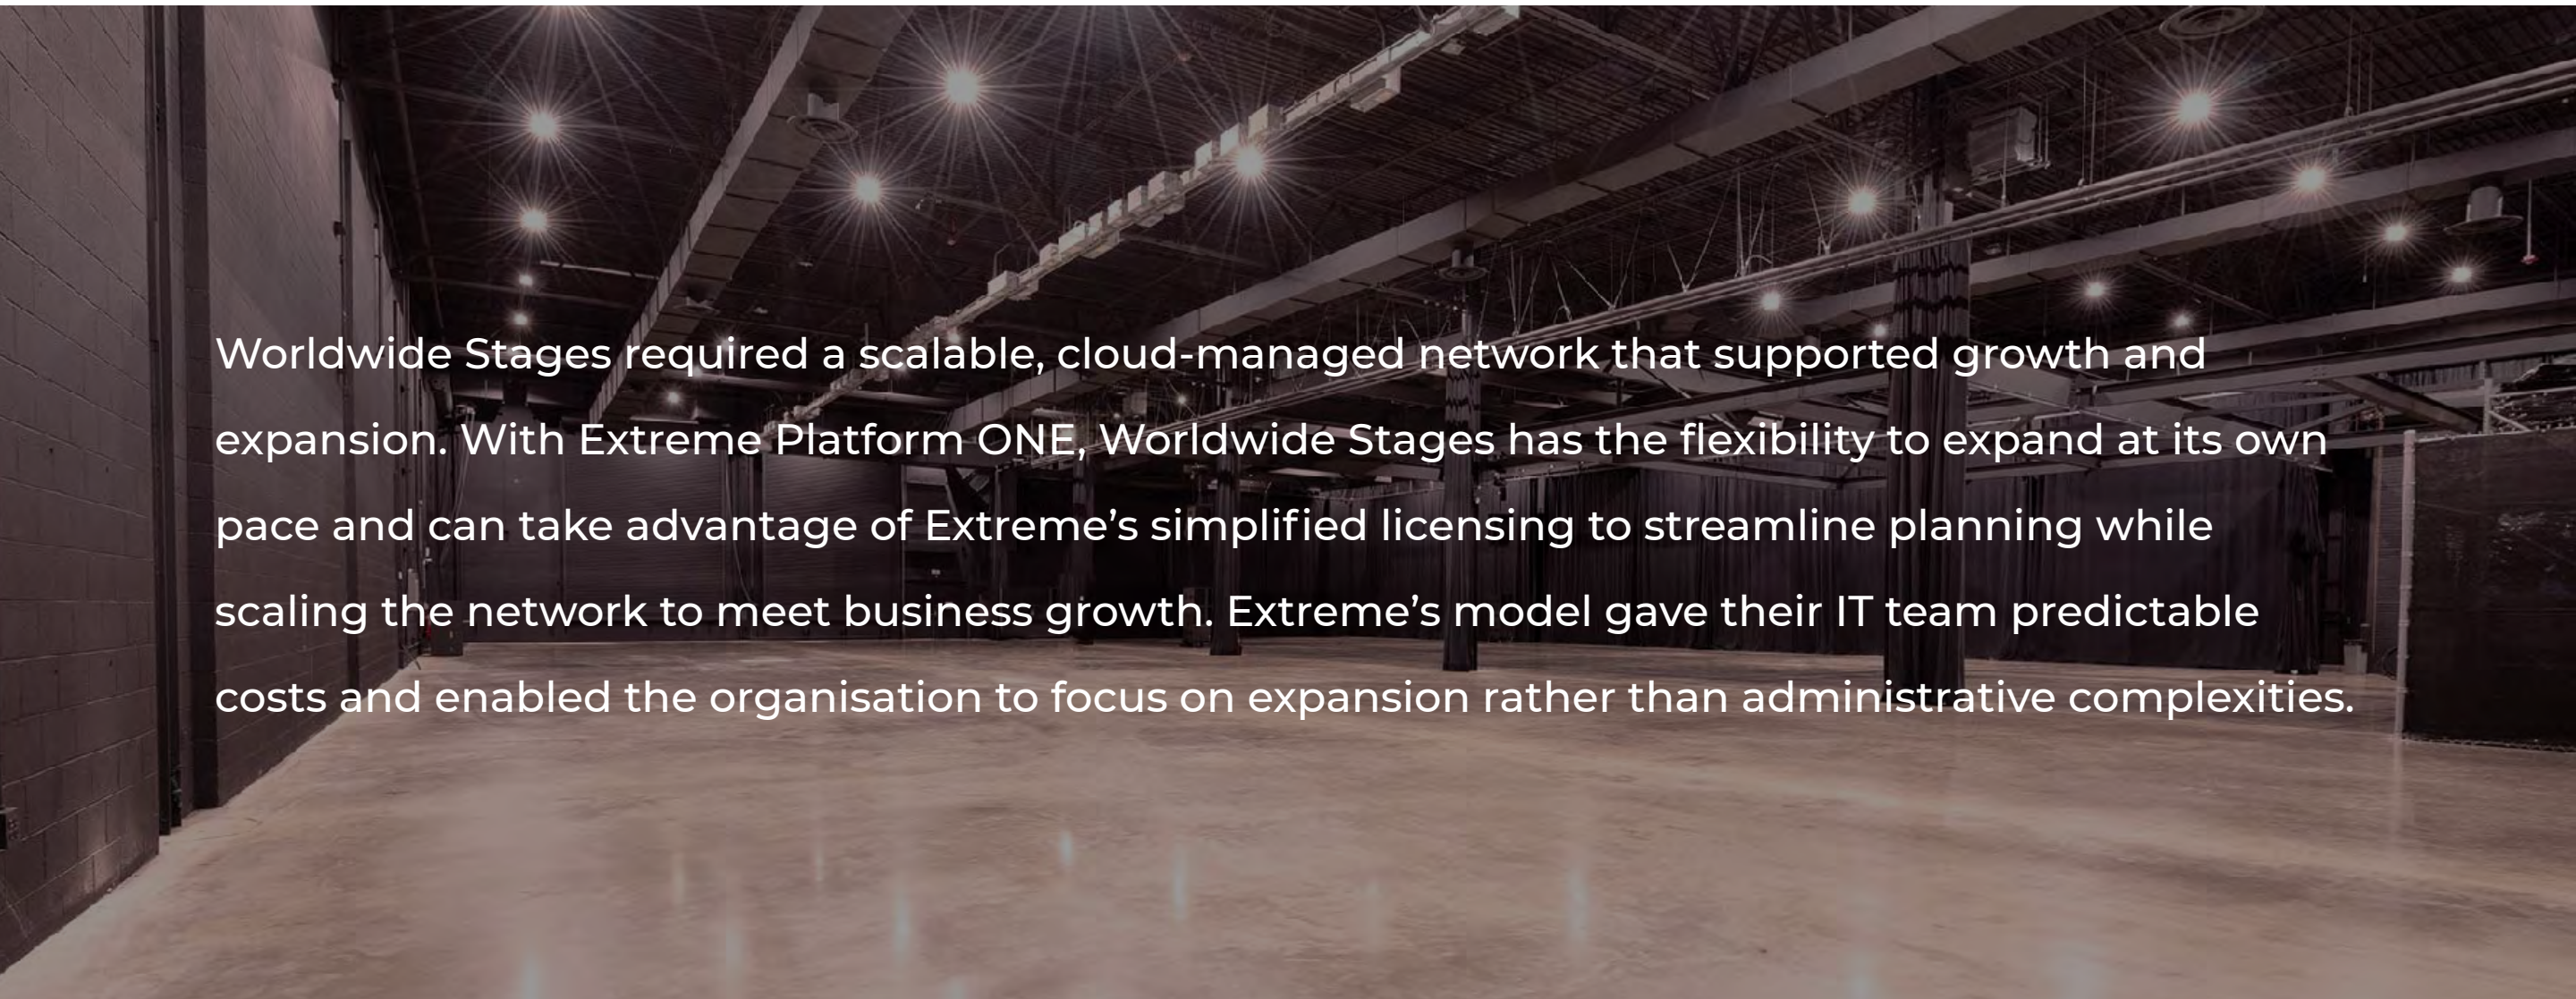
Worldwide Stages required a scalable, cloud-managed network that supported growth and expansion. With Extreme Platform ONE, Worldwide Stages has the flexibility to expand at its own pace and can take advantage of Extreme’s simplified licensing to streamline planning while scaling the network to meet business growth. Extreme’s model gave their IT team predictable costs and enabled the organisation to focus on expansion rather than administrative complexities.